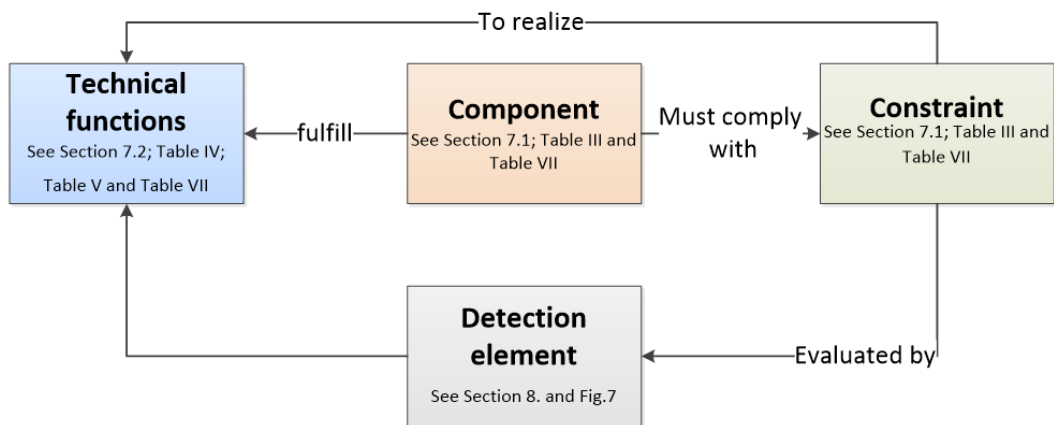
To realize

Technical functions
See Section 7.2; Table IV; Table V and Table VII

fulfill

Component
See Section 7.1; Table III and Table VII

Must comply with

Constraint
See Section 7.1; Table III and Table VII

Detection element
See Section 8. and Fig.7

Evaluated by